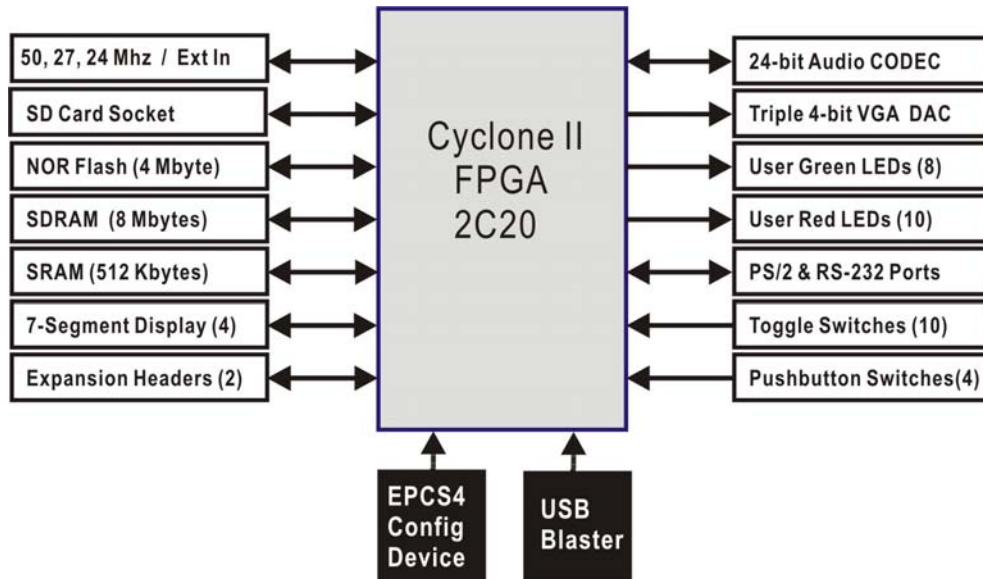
50, 27, 24 Mhz / Ext In

SD Card Socket

NOR Flash (4 Mbyte)

SDRAM (8 Mbytes)

SRAM (512 Kbytes)

7-Segment Display (4)

Expansion Headers (2)

Cyclone II
FPGA
2C20

24-bit Audio CODEC

Triple 4-bit VGA DAC

User Green LEDs (8)

User Red LEDs (10)

PS/2 & RS-232 Ports

Toggle Switches (10)

Pushbutton Switches(4)

EPCS4
Config
Device

USB
Blaster